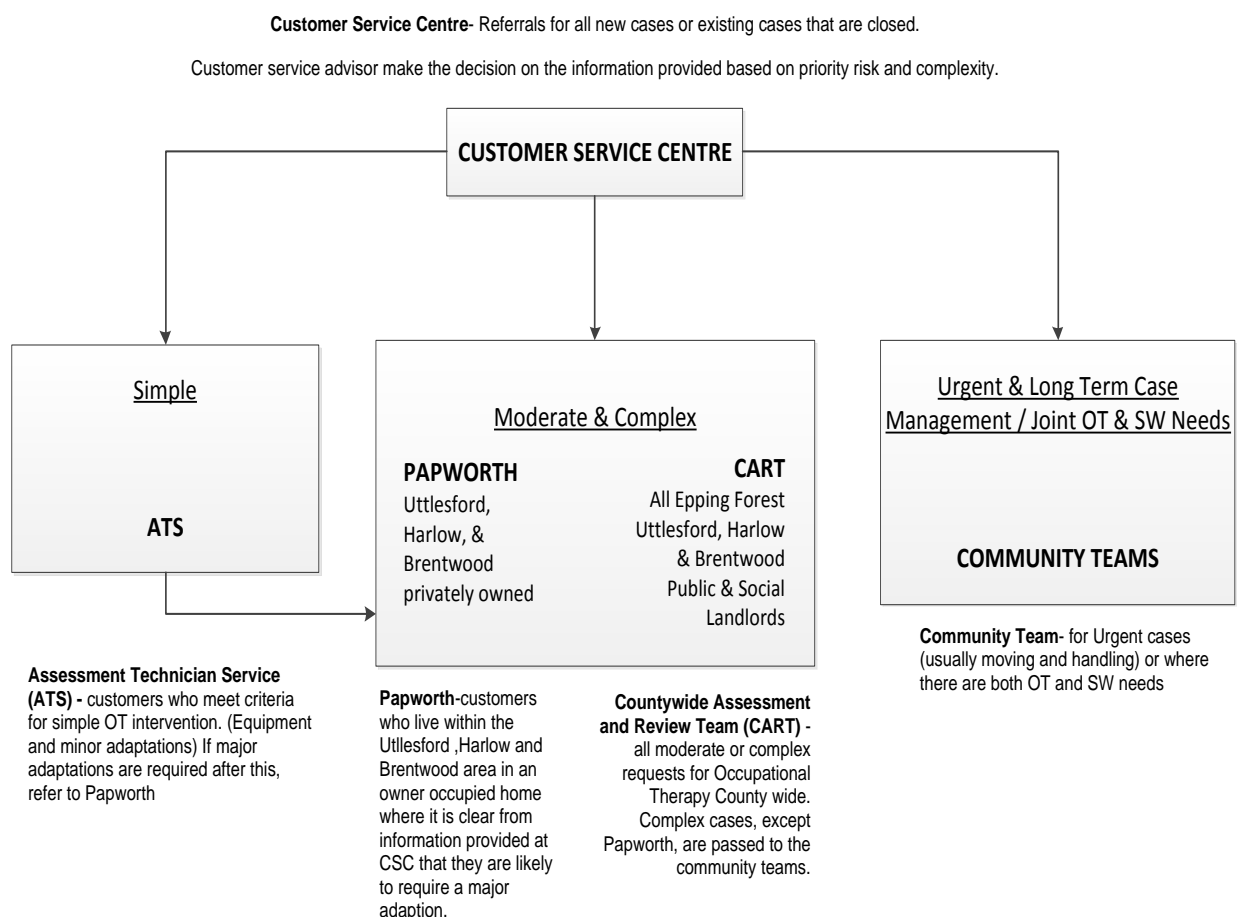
**Customer Service Centre**- Referrals for all new cases or existing cases that are closed.

Customer service advisor make the decision on the information provided based on priority risk and complexity.

**CUSTOMER SERVICE CENTRE**

Simple

**ATS**

Moderate & Complex

**PAPWORTH**
Uttlesford, Harlow, & Brentwood privately owned

**CART**
All Epping Forest Uttlesford, Harlow & Brentwood Public & Social Landlords

Urgent & Long Term Case Management / Joint OT & SW Needs

**COMMUNITY TEAMS**

**Assessment Technician Service (ATS) -** customers who meet criteria for simple OT intervention. (Equipment and minor adaptations) If major adaptations are required after this, refer to Papworth

**Papworth**-customers who live within the Uttlesford ,Harlow and Brentwood area in an owner occupied home where it is clear from information provided at CSC that they are likely to require a major adaption.

**Countywide Assessment and Review Team (CART)** - all moderate or complex requests for Occupational Therapy County wide. Complex cases, except Papworth, are passed to the community teams.

**Community Team**- for Urgent cases (usually moving and handling) or where there are both OT and SW needs